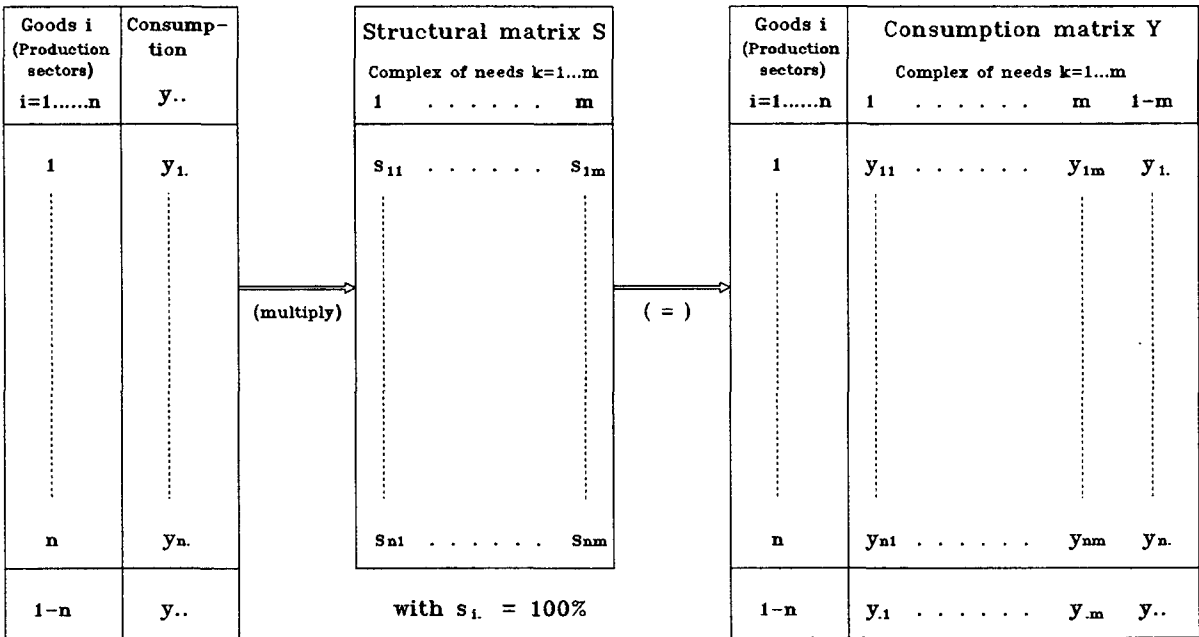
| Goods i (Production sectors) i=1......n | Consumption y.. |
|---|---|
| 1 | $y_{1.}$ |
| n | $y_{n.}$ |
| 1-n | y.. |

(multiply)

| Structural matrix S |
|---|
| Complex of needs k=1...m |
| 1 . . . . . . . m |
| $s_{11}$ . . . . . . . $s_{1m}$ |
| $s_{n1}$ . . . . . . . $s_{nm}$ |

with $s_{i.}$ = 100%

( = )

| Goods i (Production sectors) i=1......n | Consumption matrix Y Complex of needs k=1...m 1 . . . . . . . m 1-m |
|---|---|
| 1 | $y_{11}$ . . . . . . . $y_{1m}$ $y_{1.}$ |
| n | $y_{n1}$ . . . . . . . $y_{nm}$ $y_{n.}$ |
| 1-n | $y_{.1}$ . . . . . . . $y_{.m}$ y.. |